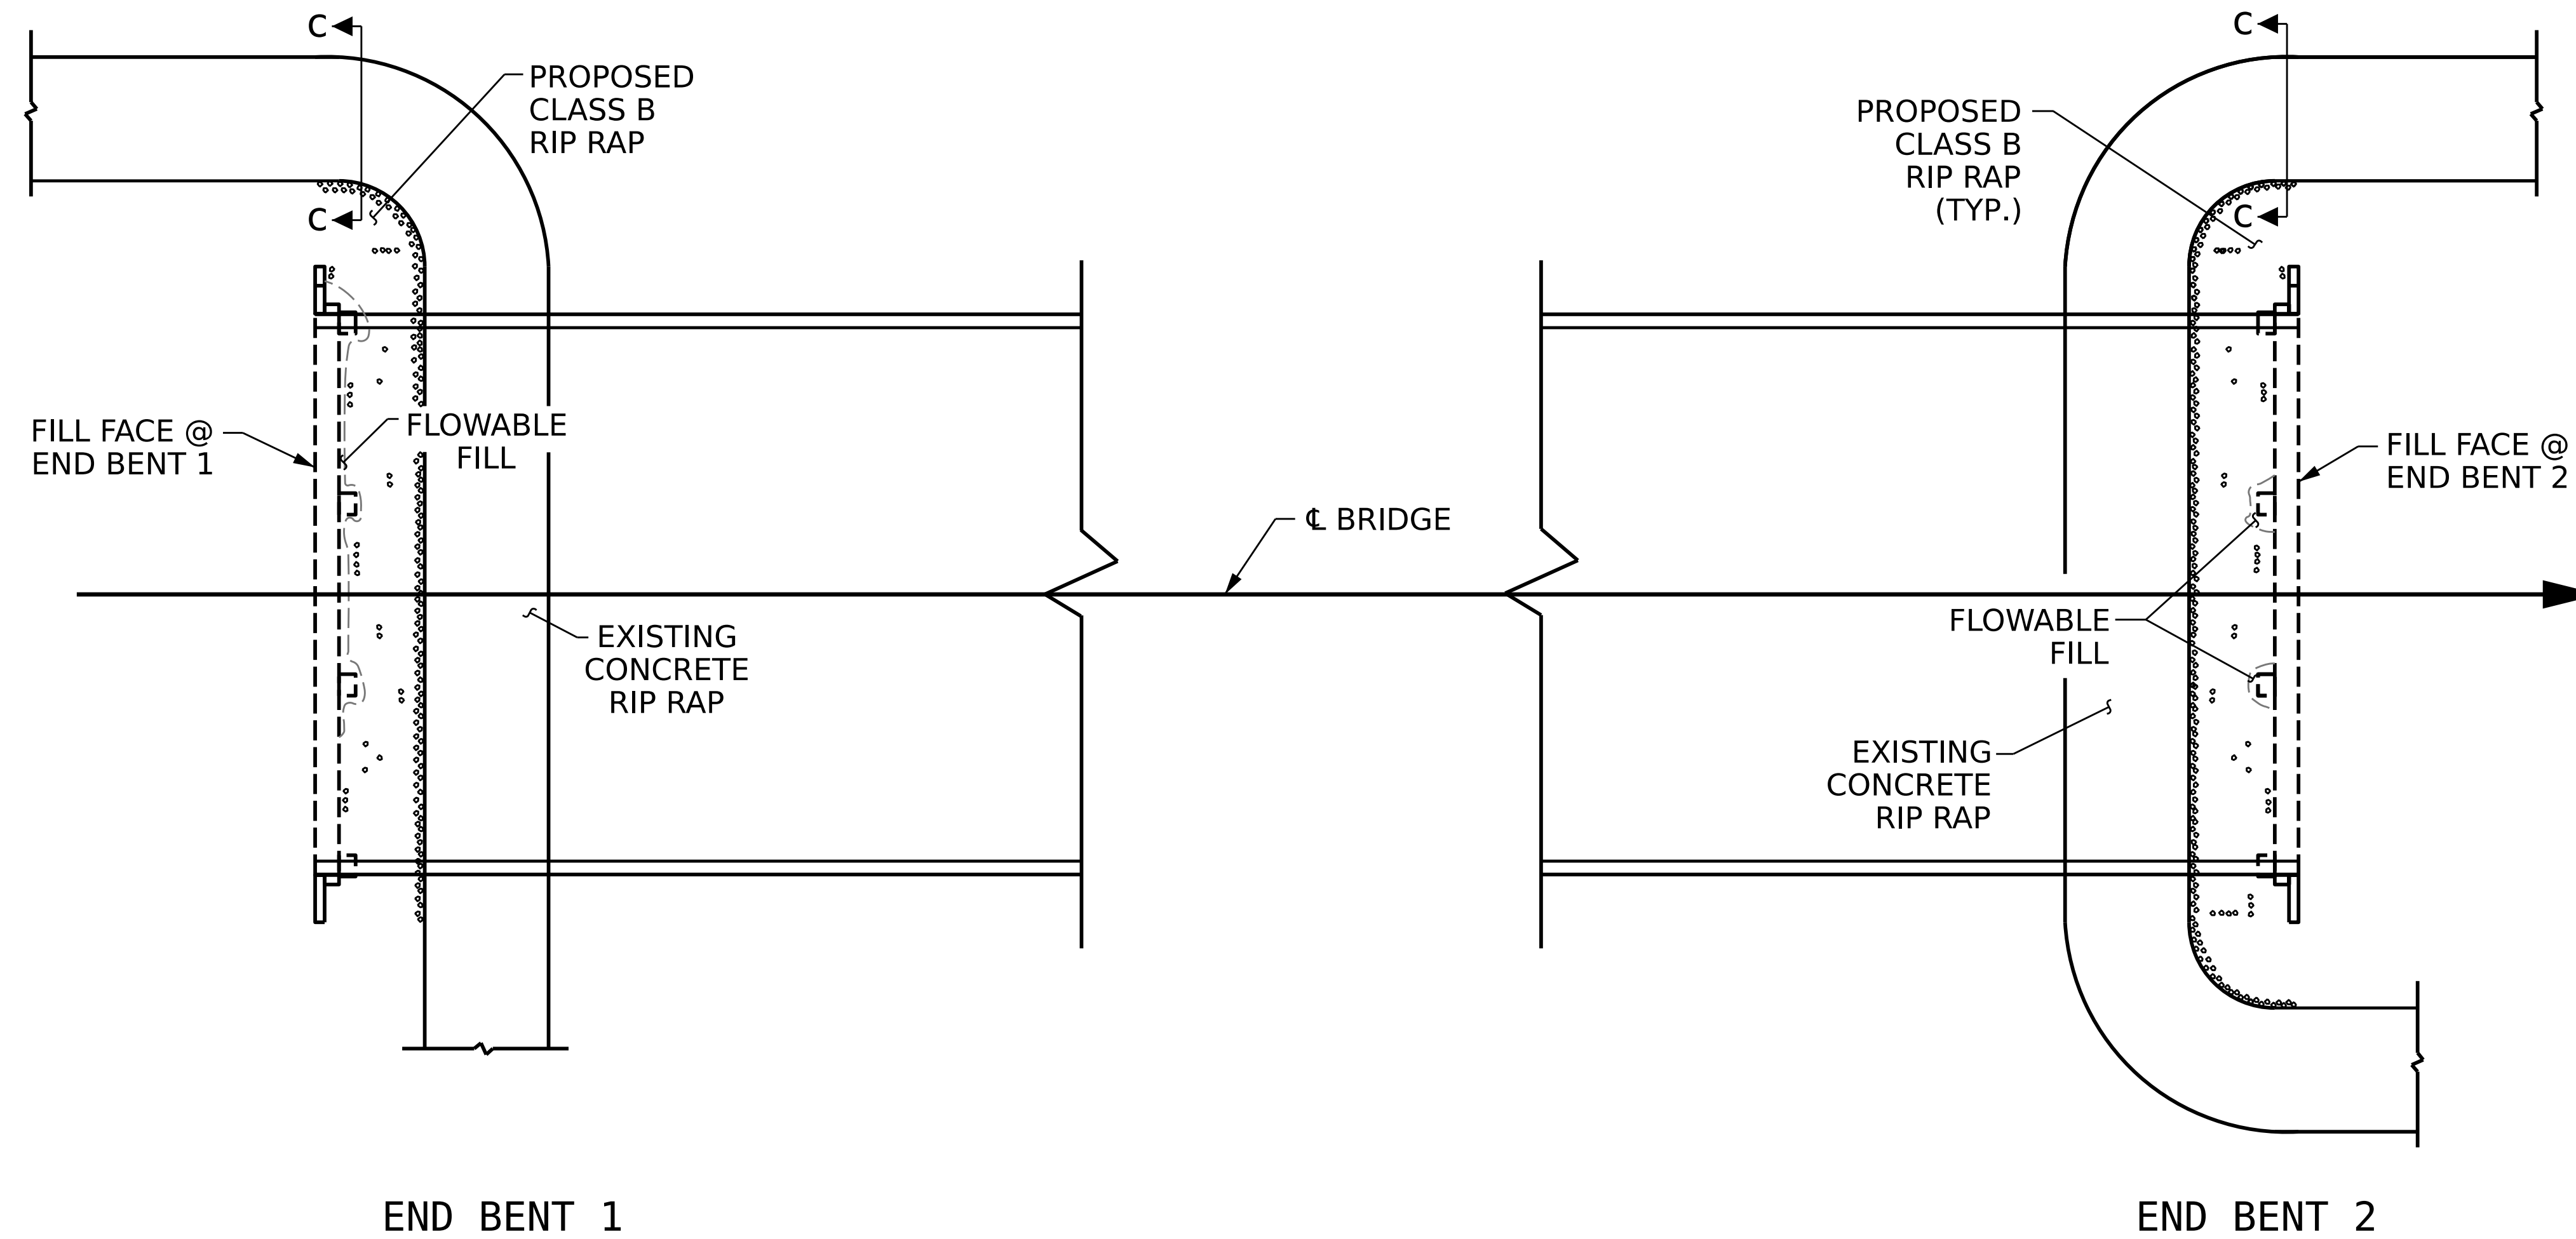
C

PROPOSED CLASS B RIP RAP

C

FILL FACE @ END BENT 1

FLOWABLE FILL

EXISTING CONCRETE RIP RAP

℄ BRIDGE

C

PROPOSED CLASS B RIP RAP (TYP.)

C

FILL FACE @ END BENT 2

FLOWABLE FILL

EXISTING CONCRETE RIP RAP

END BENT 1

END BENT 2